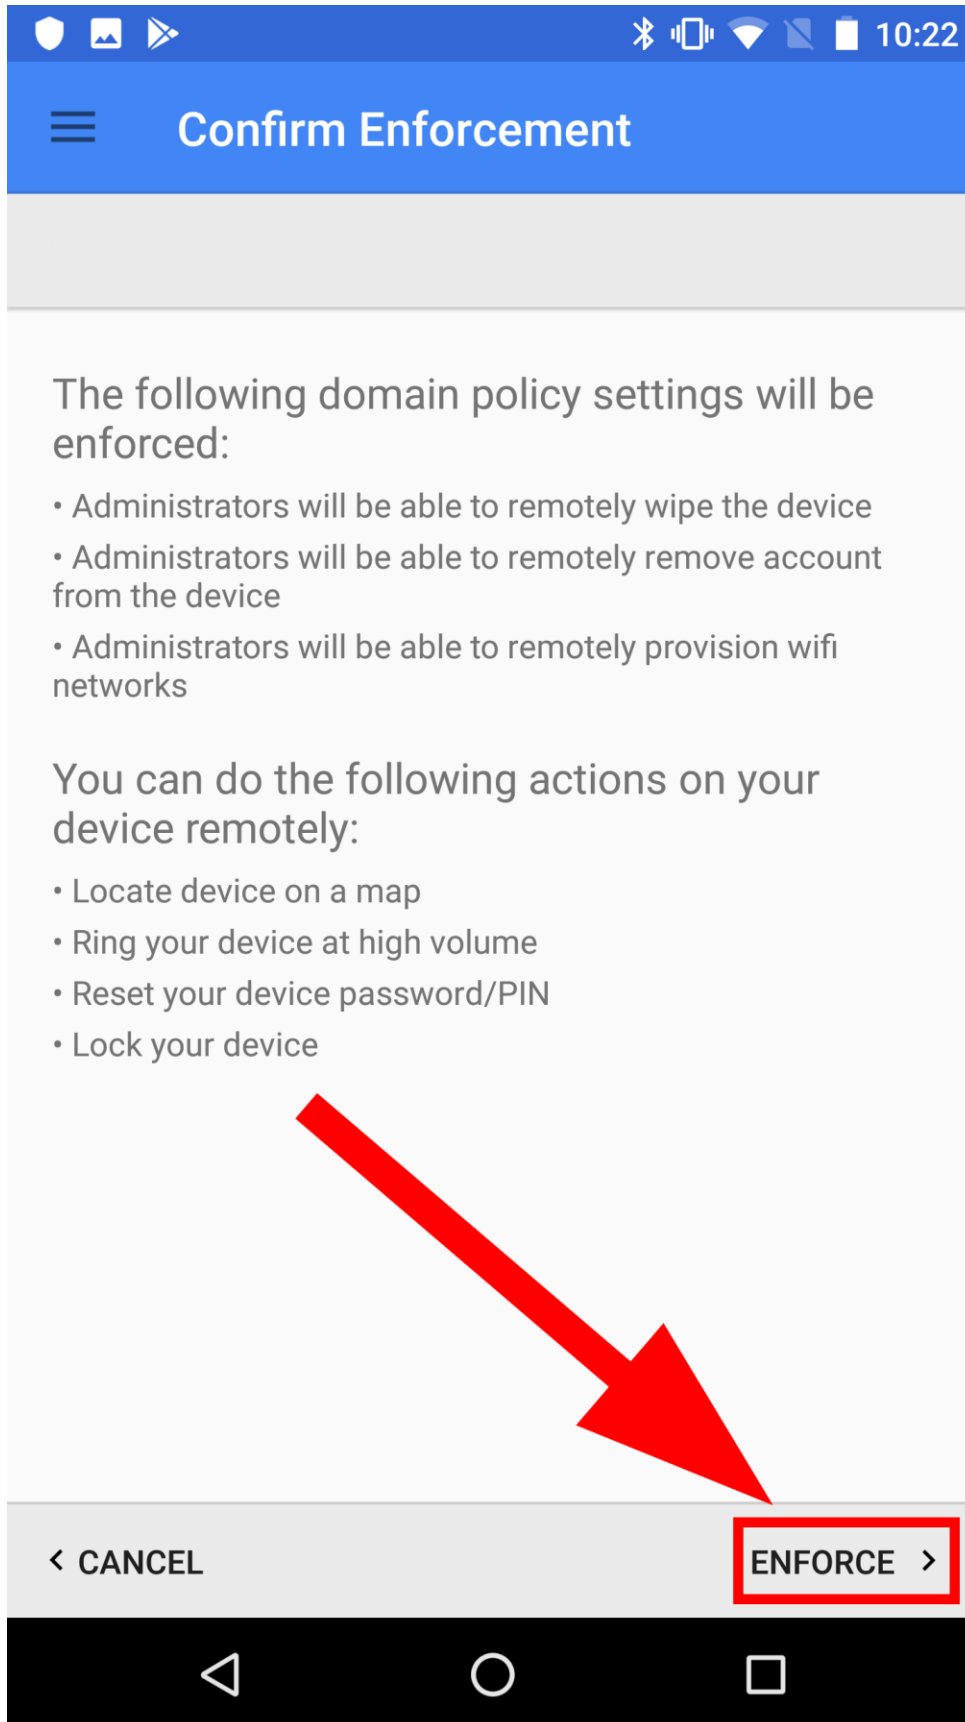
10:22

Confirm Enforcement

The following domain policy settings will be enforced:

• Administrators will be able to remotely wipe the device

• Administrators will be able to remotely remove account from the device

• Administrators will be able to remotely provision wifi networks

You can do the following actions on your device remotely:

• Locate device on a map

• Ring your device at high volume

• Reset your device password/PIN

• Lock your device

‹ CANCEL

ENFORCE ›